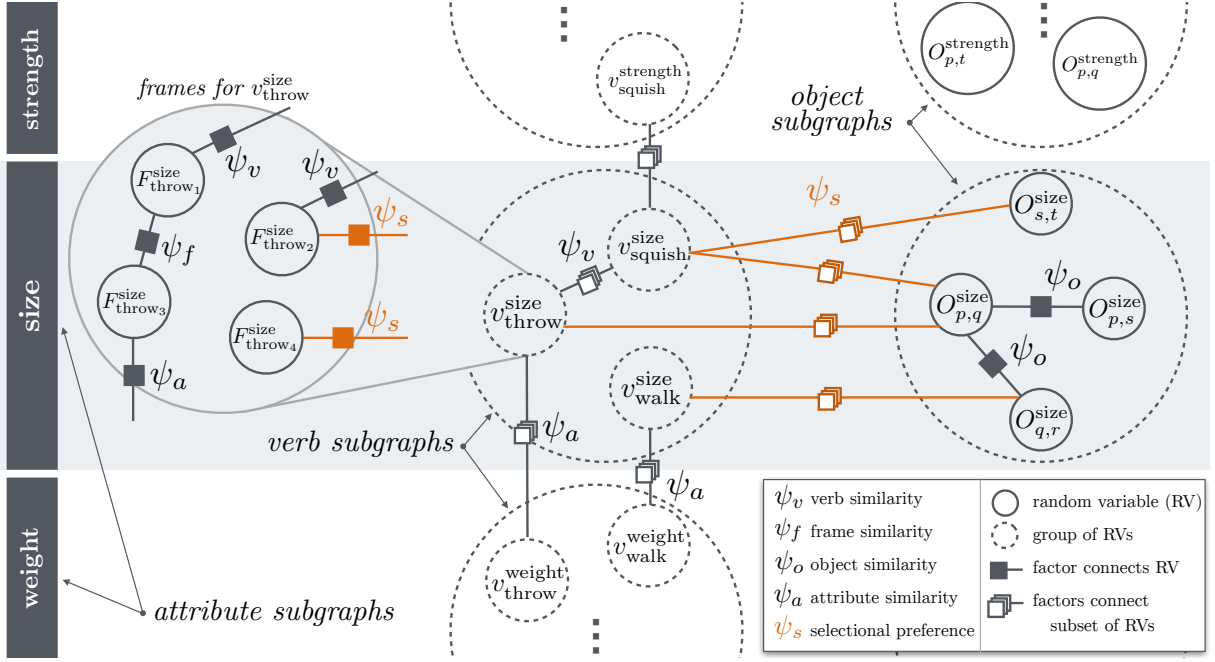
strength

size

weight

frames for $v_{\text{throw}}^{\text{size}}$

$F_{\text{throw}_1}^{\text{size}}$ $\psi_v$

$\psi_v$

$F_{\text{throw}_2}^{\text{size}}$ $\psi_s$

$\psi_f$

$F_{\text{throw}_3}^{\text{size}}$

$F_{\text{throw}_4}^{\text{size}}$ $\psi_s$

$\psi_a$

$v_{\text{squish}}^{\text{strength}}$

$O_{p,t}^{\text{strength}}$ $O_{p,q}^{\text{strength}}$

object subgraphs

$\psi_s$

$\psi_v$ $v_{\text{squish}}^{\text{size}}$

$O_{s,t}^{\text{size}}$

$v_{\text{throw}}^{\text{size}}$

$O_{p,q}^{\text{size}}$ $\psi_o$ $O_{p,s}^{\text{size}}$

$\psi_o$

$v_{\text{walk}}^{\text{size}}$

$O_{q,r}^{\text{size}}$

$\psi_a$

verb subgraphs

$\psi_a$

$v_{\text{walk}}^{\text{weight}}$

$v_{\text{throw}}^{\text{weight}}$

attribute subgraphs

$\psi_v$ verb similarity
$\psi_f$ frame similarity
$\psi_o$ object similarity
$\psi_a$ attribute similarity
$\psi_s$ selectional preference

random variable (RV)
group of RVs
factor connects RV
factors connect subset of RVs